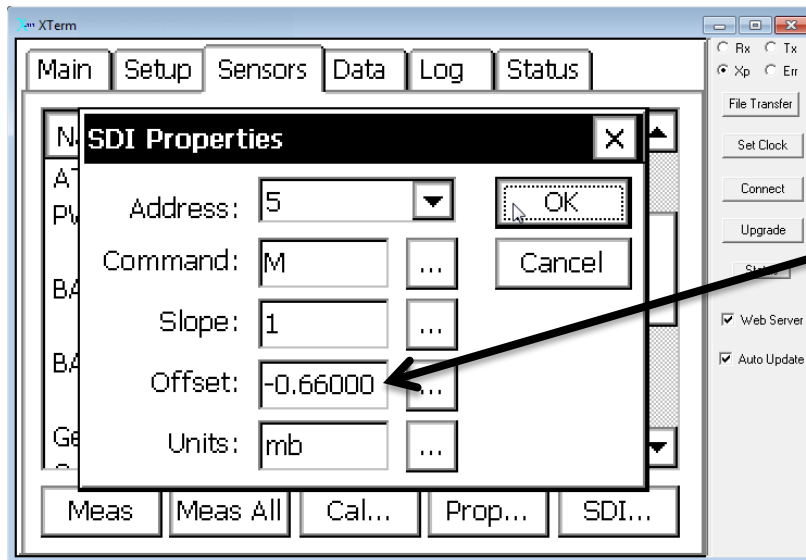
XTerm

Main | Setup | Sensors | Data | Log | Status

N
AT
PW
BA
BA
Ge

SDI Properties

Address: 5
Command: M ...
Slope: 1 ...
Offset: -0.66000 ...
Units: mb ...

OK
Cancel

Meas | Meas All | Cal... | Prop... | SDI...

Rx Tx
Xp Err
File Transfer
Set Clock
Connect
Upgrade
Sta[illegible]
Web Server
Auto Update